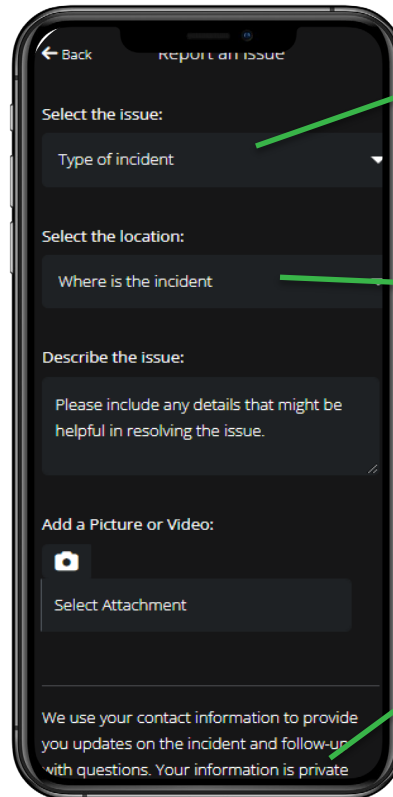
Back Report an issue

Select the issue:

Type of incident

Select the location:

Where is the incident

Describe the issue:

Please include any details that might be helpful in resolving the issue.

Add a Picture or Video:

Select Attachment

We use your contact information to provide you updates on the incident and follow-up with questions. Your information is private